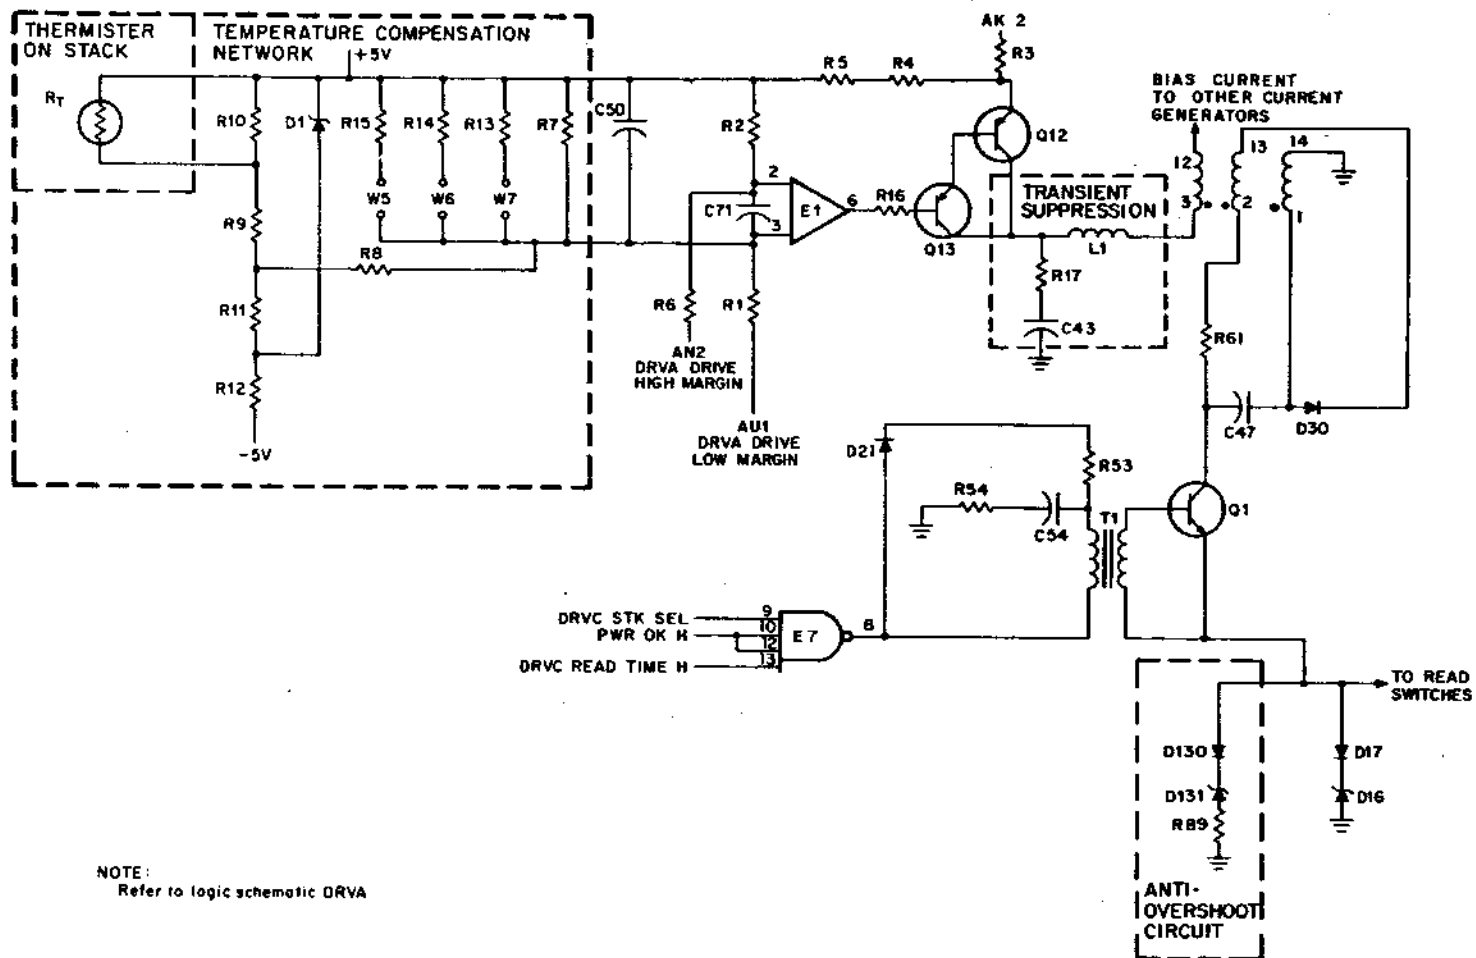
THERMISTER ON STACK

$R_T$

TEMPERATURE COMPENSATION NETWORK

+5V

R10
D1
R15
R14
R13
R7
W5
W6
W7
R9
R8
R11
R12
-5V

C50
R2
R5
R4
AK 2
R3
Q12
2
C71
3
E1
6
R16
Q13
R6
R1
AN2
DRVA DRIVE
HIGH MARGIN
AU1
DRVA DRIVE
LOW MARGIN

TRANSIENT SUPPRESSION
L1
R17
C43

BIAS CURRENT TO OTHER CURRENT GENERATORS
12
13
14
3
2
1
R61
C47
D30

D21
R53
R54
C54
T1
Q1

DRVC STK SEL
PWR OK H
DRVC READ TIME H
9
10
12
13
E7
8

TO READ SWITCHES

D130
D131
R89
D17
D16

ANTI-OVERSHOOT CIRCUIT

NOTE:
Refer to logic schematic DRVA